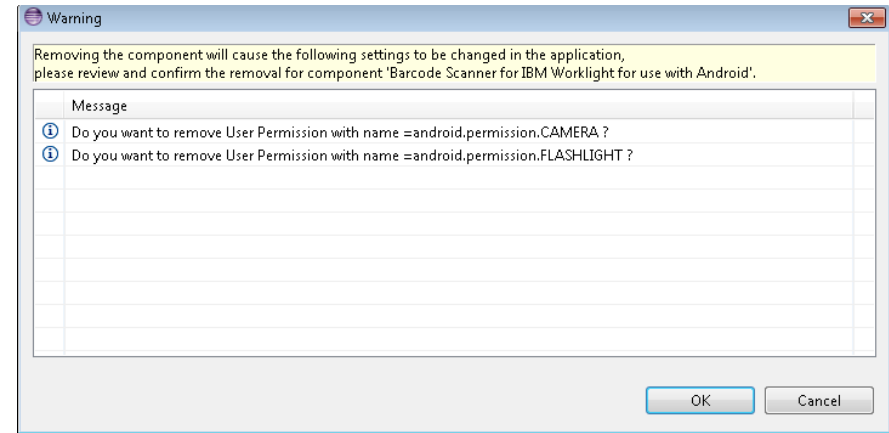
Warning

Removing the component will cause the following settings to be changed in the application, please review and confirm the removal for component 'Barcode Scanner for IBM Worklight for use with Android'.

| Message |
|---|
| Do you want to remove User Permission with name =android.permission.CAMERA ? |
| Do you want to remove User Permission with name =android.permission.FLASHLIGHT ? |

OK Cancel